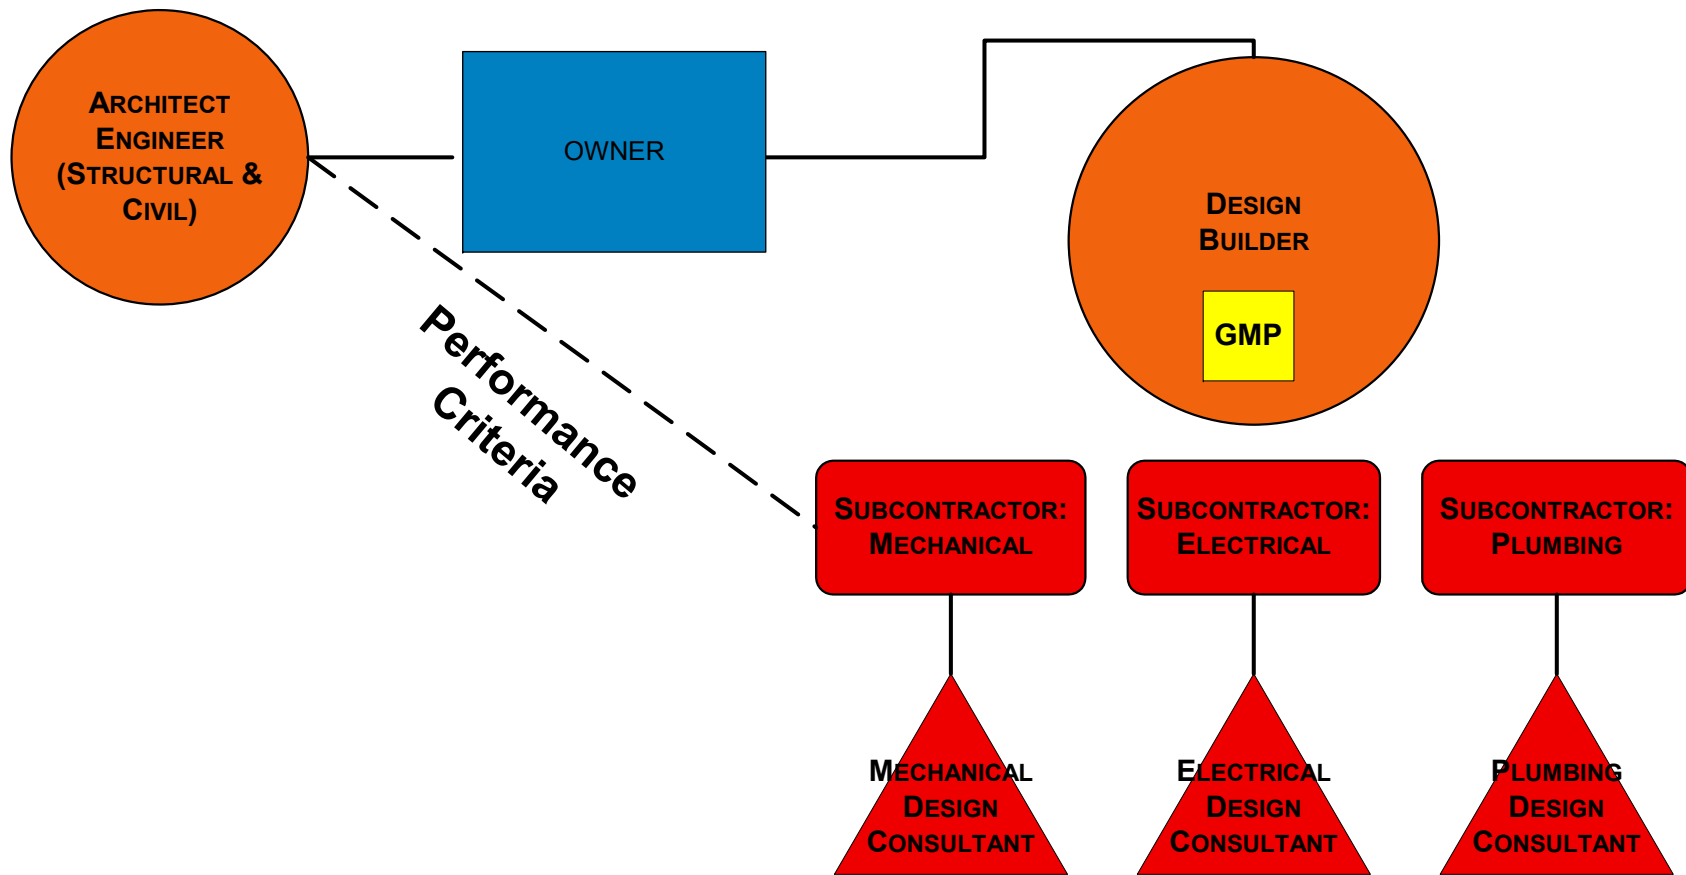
Architect Engineer (Structural & Civil)

OWNER

Design Builder

GMP

Performance Criteria

Subcontractor: Mechanical

Subcontractor: Electrical

Subcontractor: Plumbing

Mechanical Design Consultant

Electrical Design Consultant

Plumbing Design Consultant